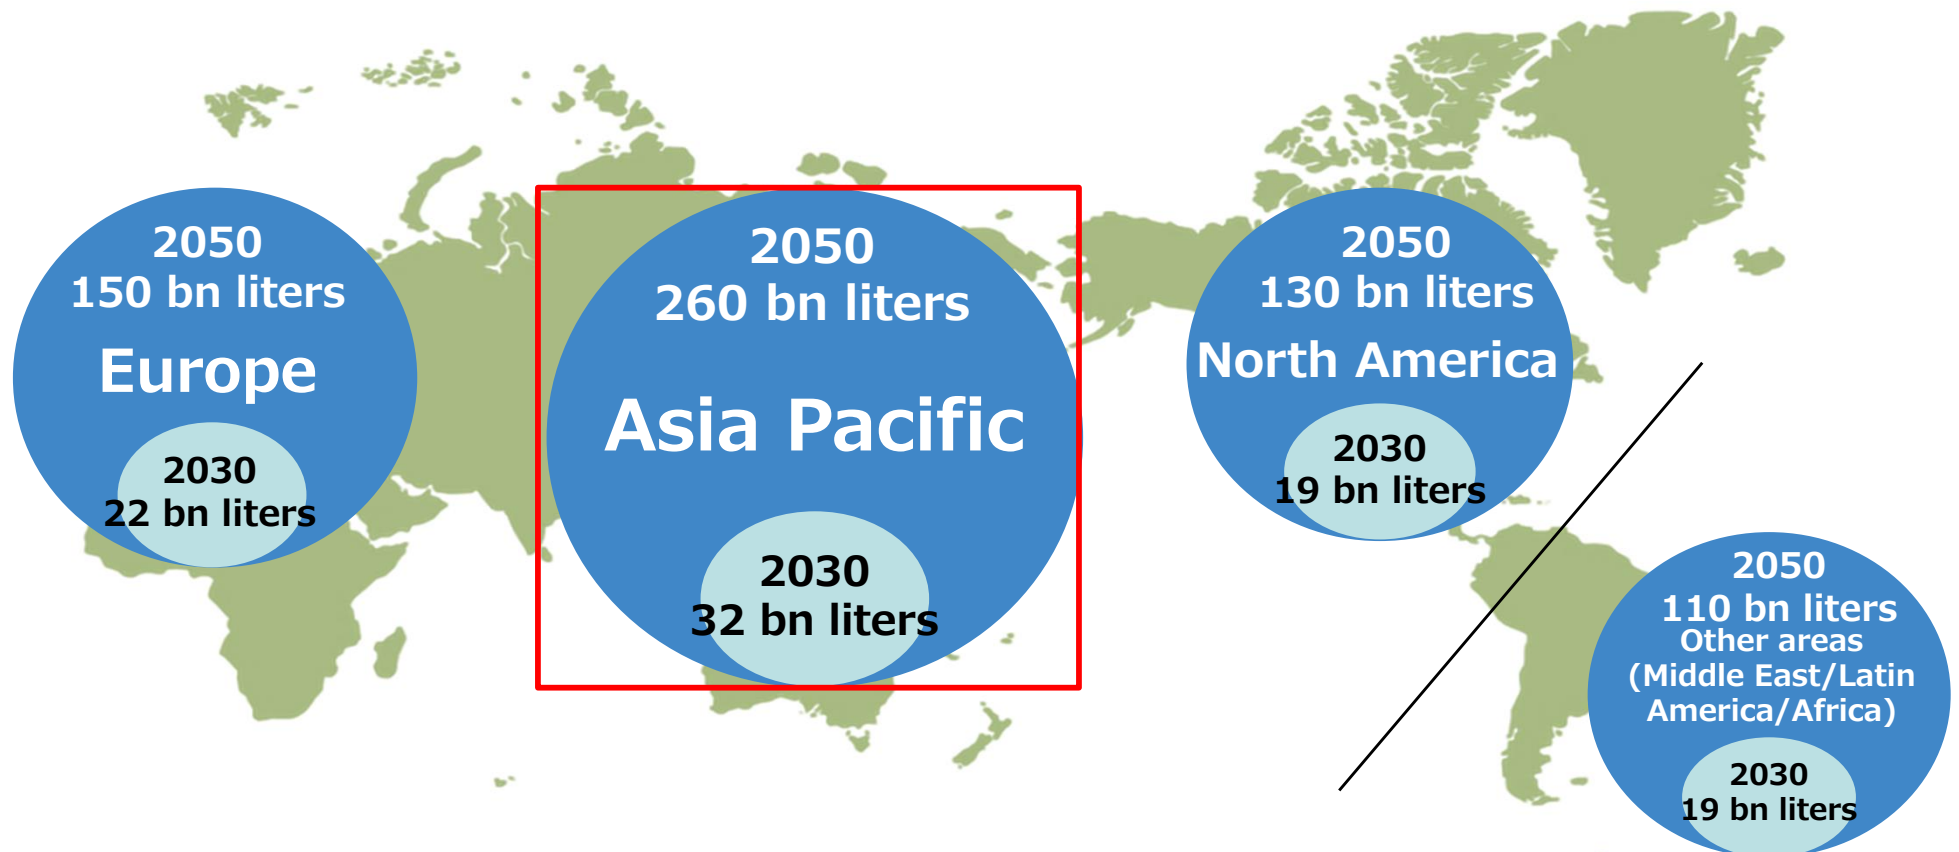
2050
150 bn liters
Europe
2030
22 bn liters

2050
260 bn liters
Asia Pacific
2030
32 bn liters

2050
130 bn liters
North America
2030
19 bn liters

2050
110 bn liters
Other areas
(Middle East/Latin America/Africa)
2030
19 bn liters